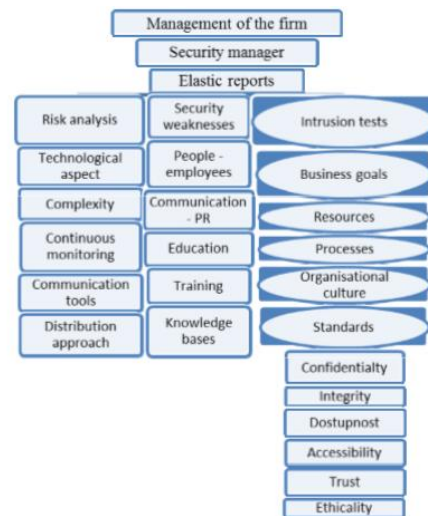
Management of the firm

Security manager

Elastic reports

Risk analysis

Technological aspect

Complexity

Continuous monitoring

Communication tools

Distribution approach

Security weaknesses

People - employees

Communication - PR

Education

Training

Knowledge bases

Intrusion tests

Business goals

Resources

Processes

Organisational culture

Standards

Confidentialty

Integrity

Dostupnost

Accessibility

Trust

Ethicality